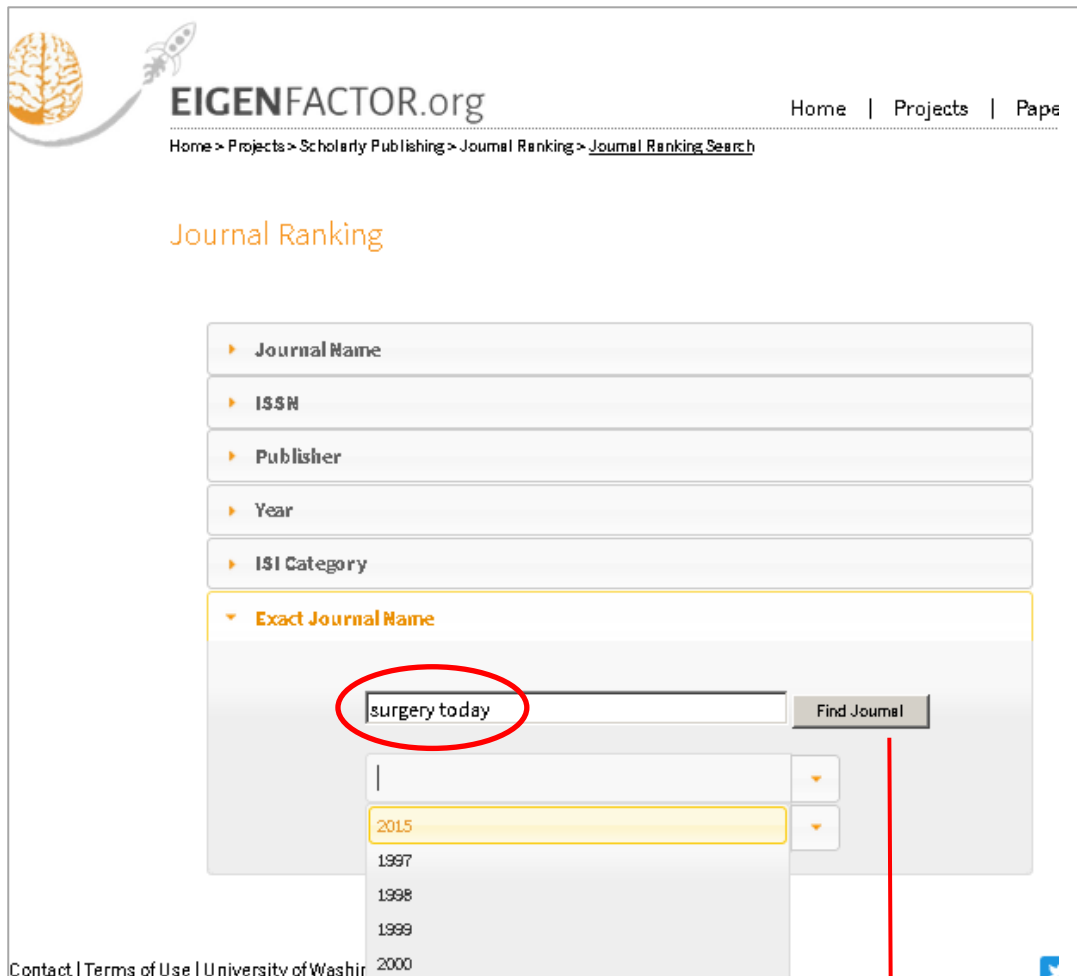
EIGENFACTOR.org

Home | Projects | Pape

Home > Projects > Scholarly Publishing > Journal Ranking > Journal Ranking Search

Journal Ranking

Journal Name

ISSN

Publisher

Year

ISI Category

Exact Journal Name

surgery today

Find Journal

2015

1997

1998

1999

2000

Contact | Terms of Use | University of Washi